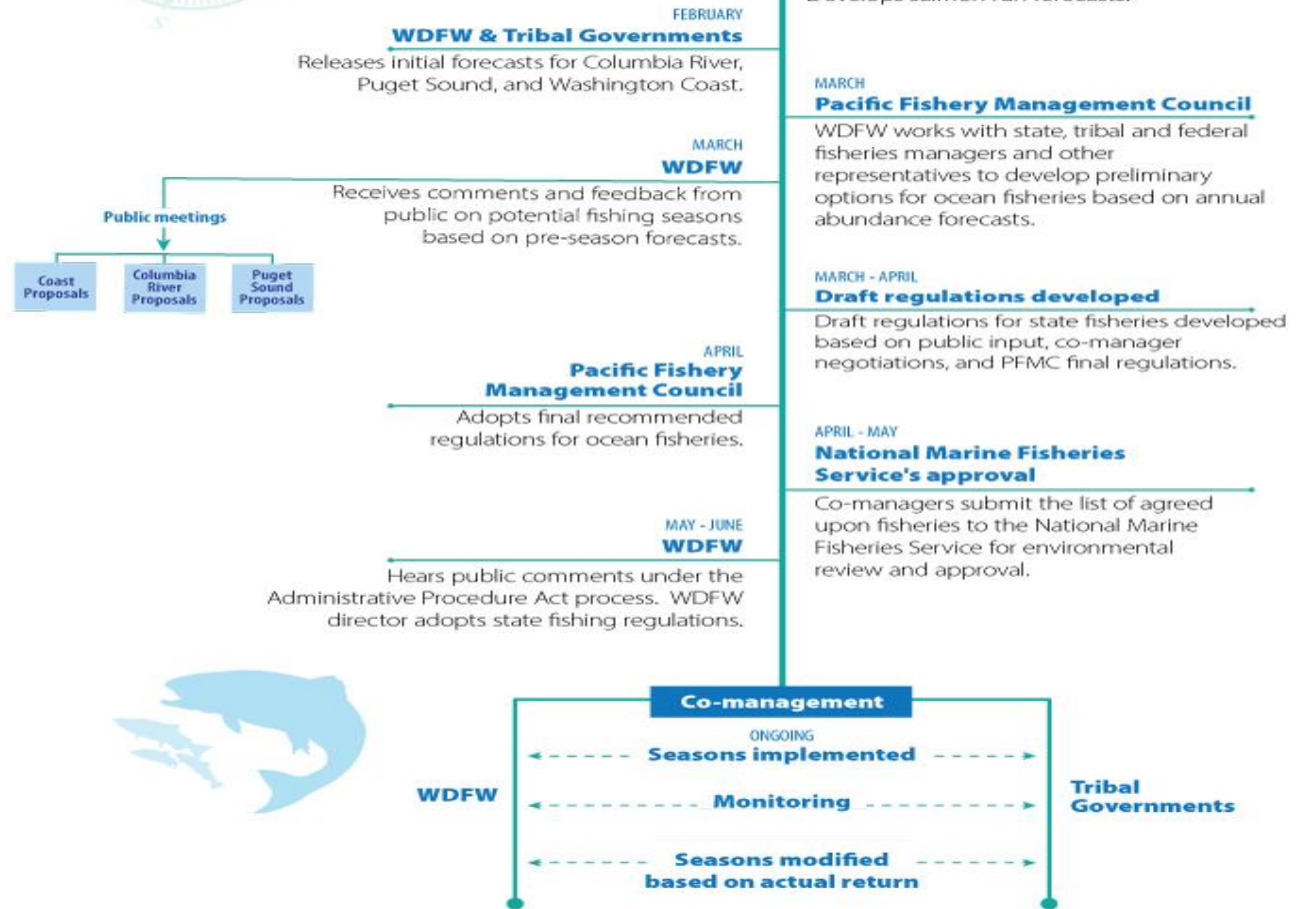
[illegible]

FEBRUARY
WDFW & Tribal Governments
Releases initial forecasts for Columbia River, Puget Sound, and Washington Coast.

MARCH
Pacific Fishery Management Council
WDFW works with state, tribal and federal fisheries managers and other representatives to develop preliminary options for ocean fisheries based on annual abundance forecasts.

MARCH
WDFW
Receives comments and feedback from public on potential fishing seasons based on pre-season forecasts.

Public meetings

Coast Proposals

Columbia River Proposals

Puget Sound Proposals

MARCH - APRIL
Draft regulations developed
Draft regulations for state fisheries developed based on public input, co-manager negotiations, and PFMC final regulations.

APRIL
Pacific Fishery Management Council
Adopts final recommended regulations for ocean fisheries.

APRIL - MAY
National Marine Fisheries Service's approval
Co-managers submit the list of agreed upon fisheries to the National Marine Fisheries Service for environmental review and approval.

MAY - JUNE
WDFW
Hears public comments under the Administrative Procedure Act process. WDFW director adopts state fishing regulations.

Co-management

ONGOING
Seasons implemented

WDFW

Monitoring

Tribal Governments

Seasons modified based on actual return